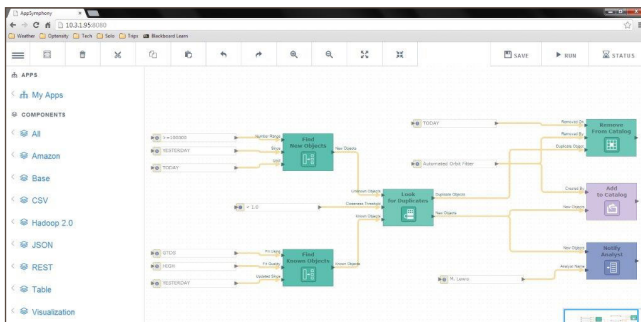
AppSymphony
10.3.1.95:8080
Weather Optensity Tech Seiic Trips Blackboard Learn
SAVE RUN STATUS
APPS
My Apps
COMPONENTS
All
Amazon
Base
CSV
Hadoop 2.0
JSON
REST
Table
Visualization
l < 100000
YESTERDAY
TODAY
Number Range
Skype
Until
Find New Objects
New Objects
0.5
Unknown Objects
Closeness Threshold
Known Objects
Look for Duplicates
Duplicate Objects
New Objects
GTOS
HIGH
YESTERDAY
Find Known Objects
Known Objects
TODAY
Automated Orbit Filter
Removal On
Removal By
Duplicate Object
Remove From Catalog
Created By
New Objects
Add to Catalog
New Objects
Analyst Name
Notify Analyst
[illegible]